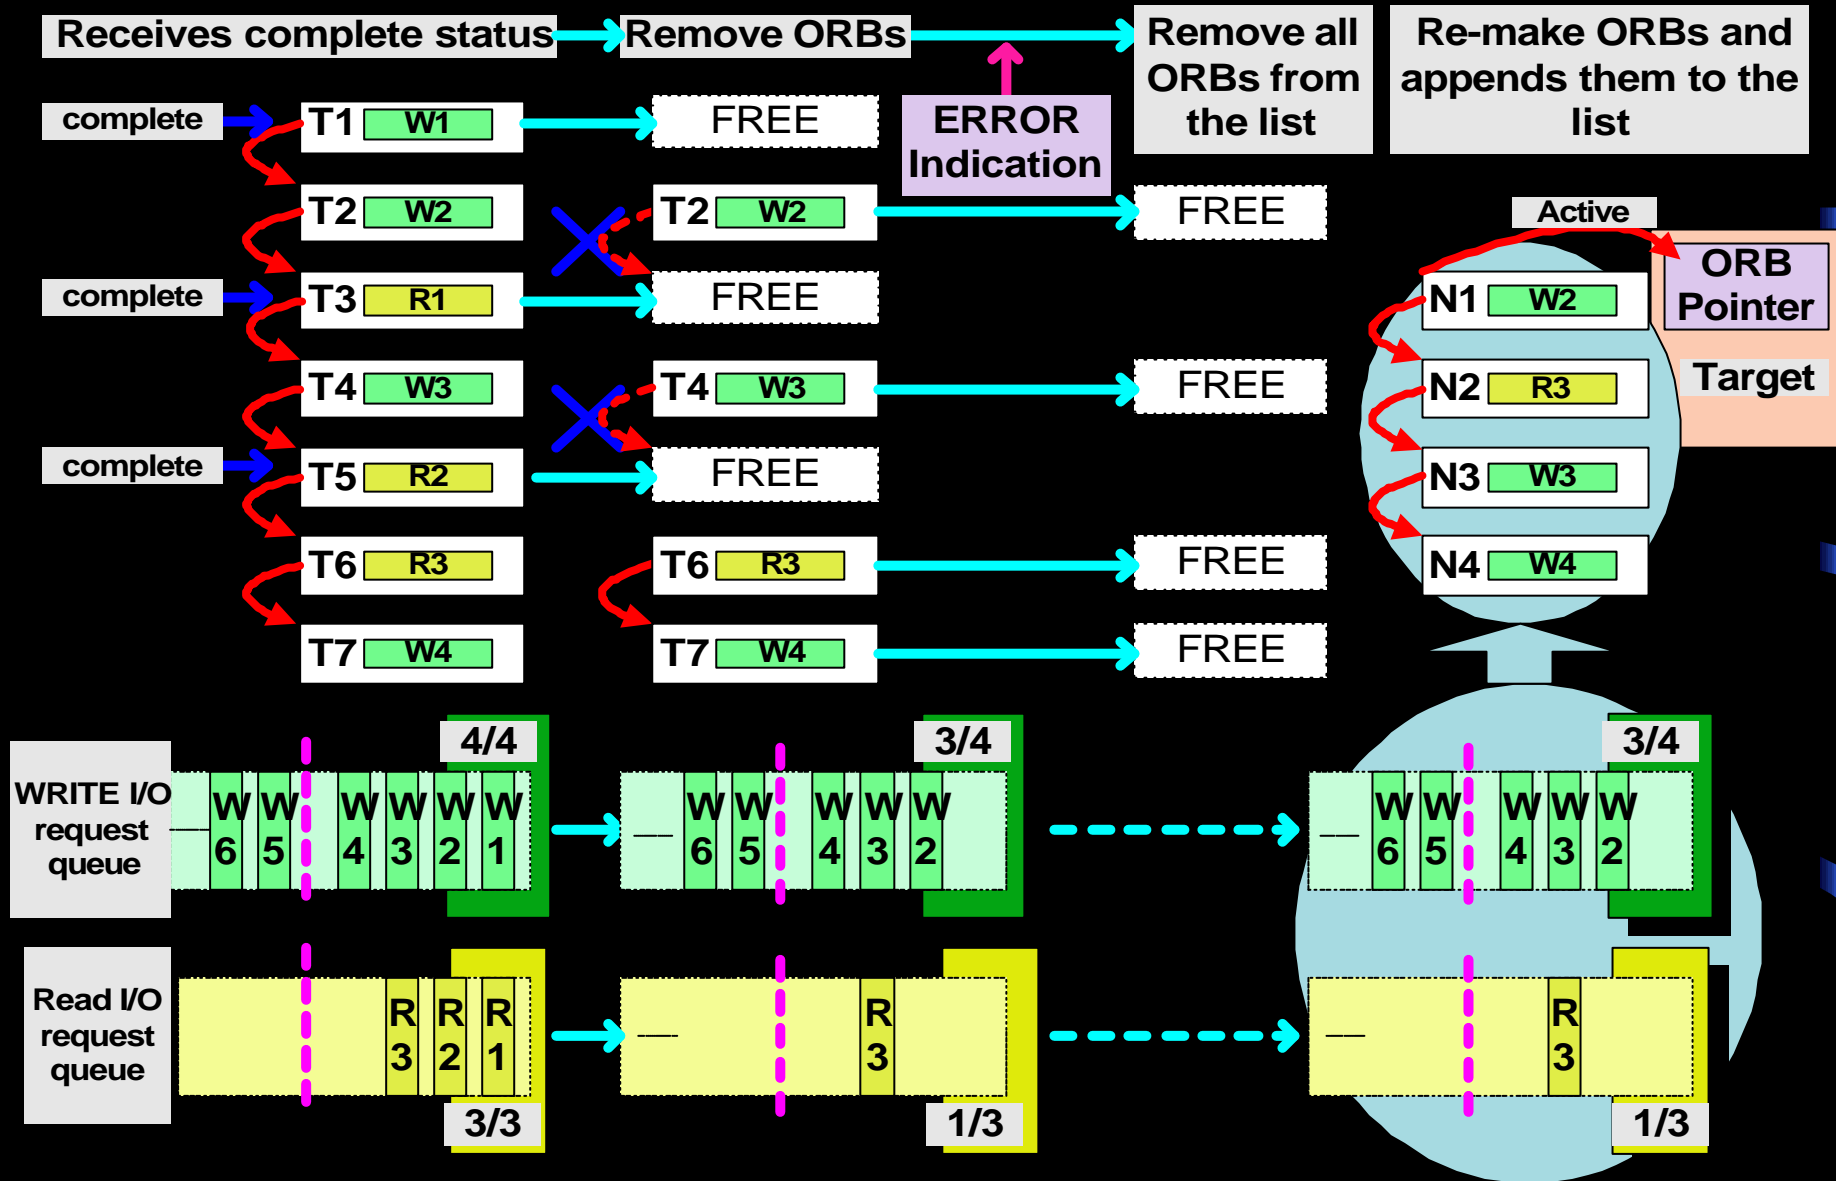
Receives complete status

Remove ORBs

Remove all ORBs from the list

Re-make ORBs and appends them to the list

ERROR Indication

complete

T1 W1

FREE

T2 W2

T2 W2

FREE

complete

T3 R1

FREE

T4 W3

T4 W3

FREE

complete

T5 R2

FREE

T6 R3

T6 R3

FREE

T7 W4

T7 W4

FREE

Active

ORB Pointer

Target

N1 W2

N2 R3

N3 W3

N4 W4

WRITE I/O request queue

4/4

W 6 W 5 W 4 W 3 W 2 W 1

3/4

W 6 W 5 W 4 W 3 W 2

3/4

W 6 W 5 W 4 W 3 W 2

Read I/O request queue

R 3 R 2 R 1

3/3

R 3

1/3

R 3

1/3